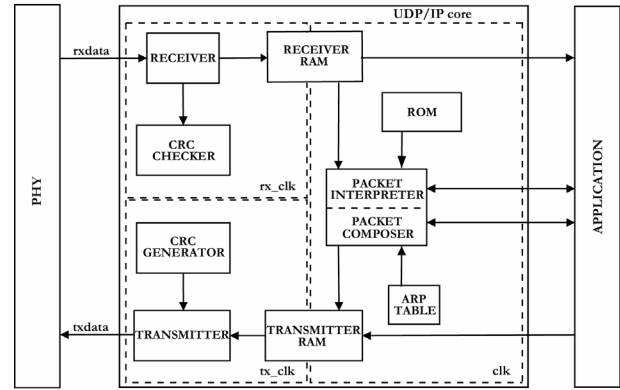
UDP/IP core

PHY

rxdata

RECEIVER

RECEIVER RAM

CRC CHECKER

rx_clk

ROM

PACKET INTERPRETER

PACKET COMPOSER

CRC GENERATOR

txdata

TRANSMITTER

TRANSMITTER RAM

ARP TABLE

tx_clk

clk

APPLICATION